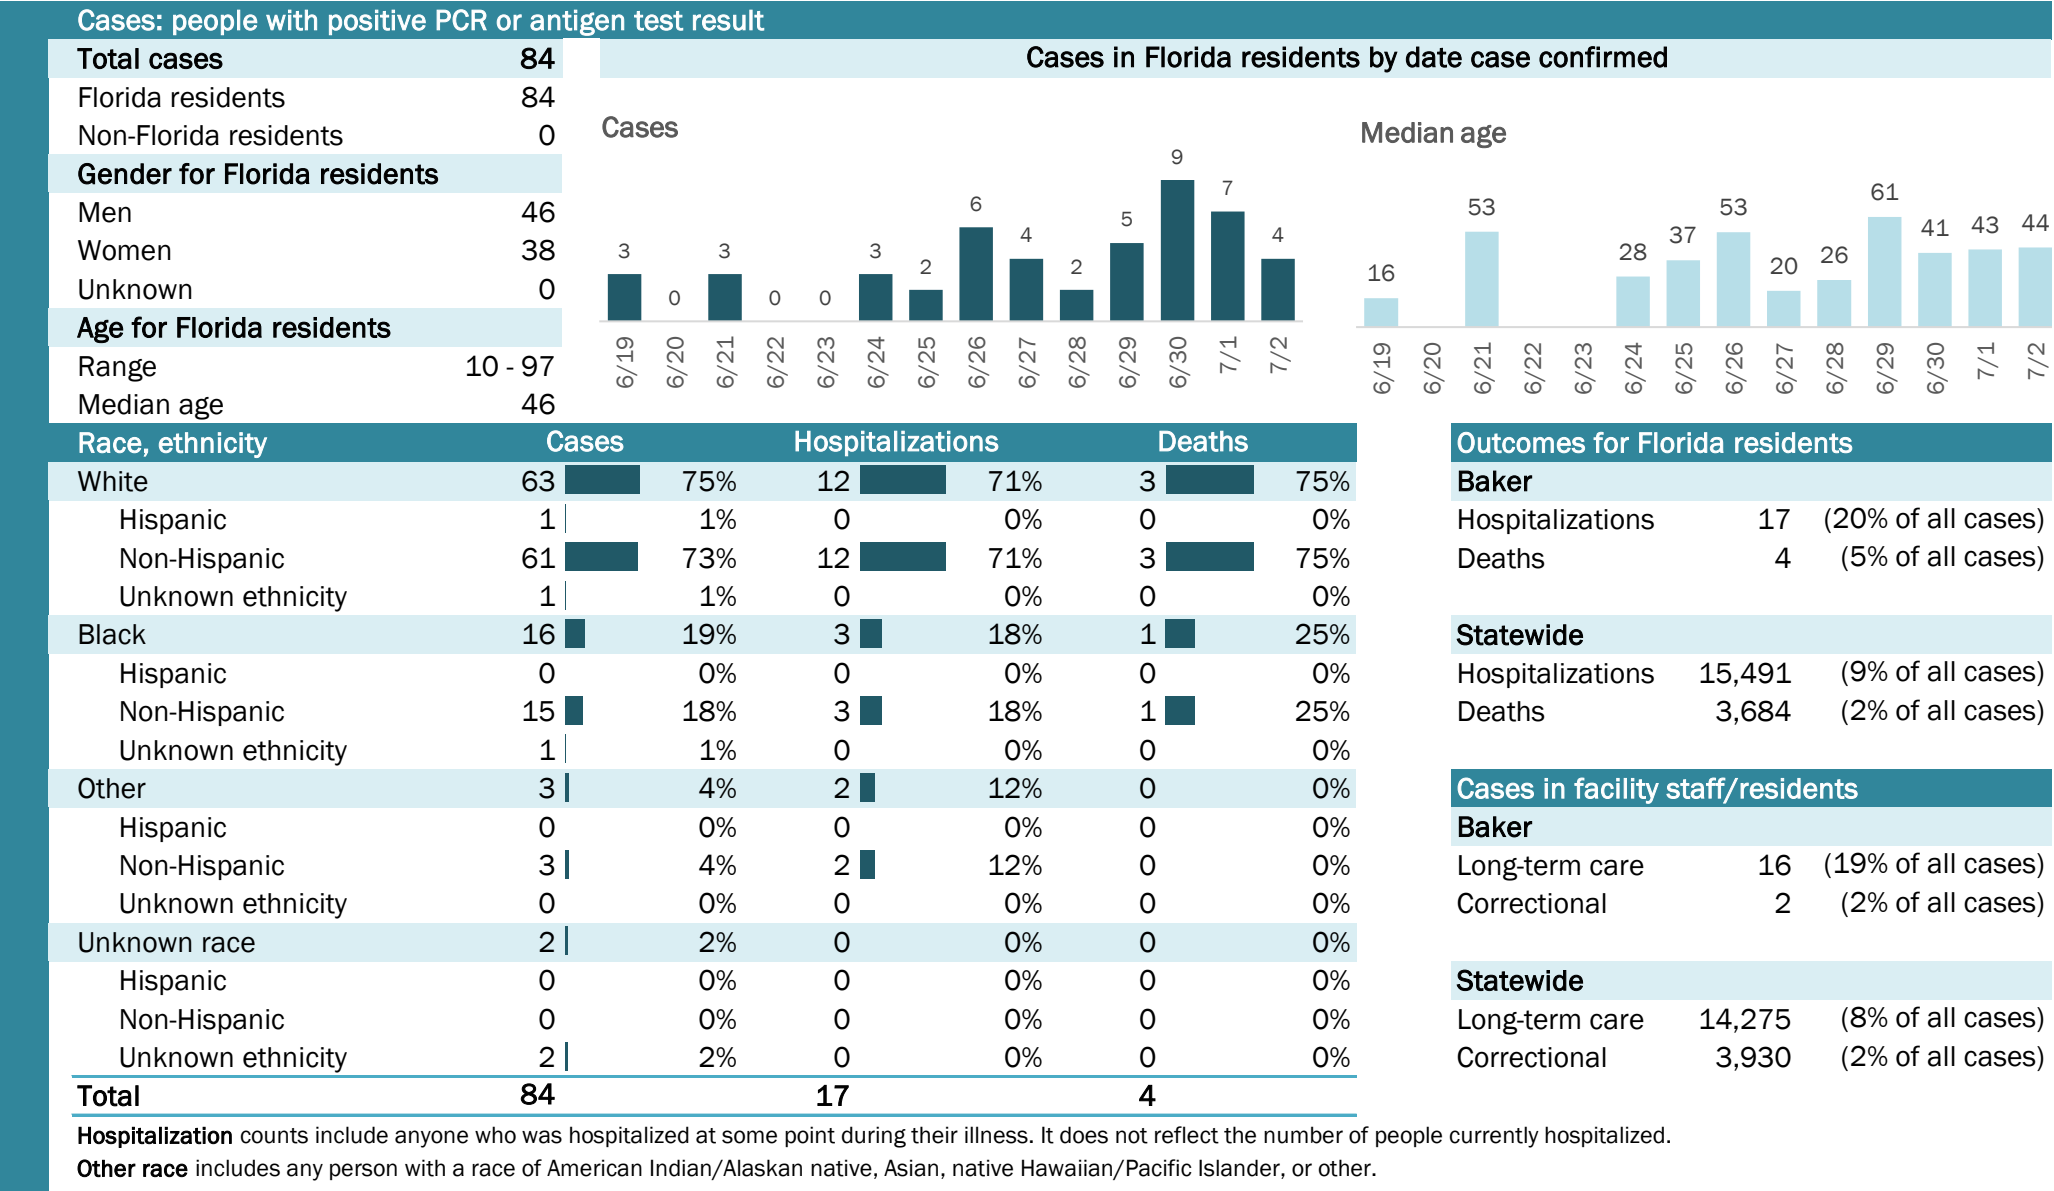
Cases: people with positive PCR or antigen test result

| Total cases | 84 |
|---|---|
| Florida residents | 84 |
| Non-Florida residents | 0 |
| Gender for Florida residents | |
| Men | 46 |
| Women | 38 |
| Unknown | 0 |
| Age for Florida residents | |
| Range | 10 - 97 |
| Median age | 46 |

Cases in Florida residents by date case confirmed

Cases

| 6/19 | 6/20 | 6/21 | 6/22 | 6/23 | 6/24 | 6/25 | 6/26 | 6/27 | 6/28 | 6/29 | 6/30 | 7/1 | 7/2 |
|---|---|---|---|---|---|---|---|---|---|---|---|---|---|
| 3 | 0 | 3 | 0 | 0 | 3 | 2 | 6 | 4 | 2 | 5 | 9 | 7 | 4 |

Median age

| 6/19 | 6/20 | 6/21 | 6/22 | 6/23 | 6/24 | 6/25 | 6/26 | 6/27 | 6/28 | 6/29 | 6/30 | 7/1 | 7/2 |
|---|---|---|---|---|---|---|---|---|---|---|---|---|---|
| 16 | | 53 | | | 28 | 37 | 53 | 20 | 26 | 61 | 41 | 43 | 44 |

| Race, ethnicity | Cases | | Hospitalizations | | Deaths | |
|---|---|---|---|---|---|---|
| White | 63 | 75% | 12 | 71% | 3 | 75% |
| Hispanic | 1 | 1% | 0 | 0% | 0 | 0% |
| Non-Hispanic | 61 | 73% | 12 | 71% | 3 | 75% |
| Unknown ethnicity | 1 | 1% | 0 | 0% | 0 | 0% |
| Black | 16 | 19% | 3 | 18% | 1 | 25% |
| Hispanic | 0 | 0% | 0 | 0% | 0 | 0% |
| Non-Hispanic | 15 | 18% | 3 | 18% | 1 | 25% |
| Unknown ethnicity | 1 | 1% | 0 | 0% | 0 | 0% |
| Other | 3 | 4% | 2 | 12% | 0 | 0% |
| Hispanic | 0 | 0% | 0 | 0% | 0 | 0% |
| Non-Hispanic | 3 | 4% | 2 | 12% | 0 | 0% |
| Unknown ethnicity | 0 | 0% | 0 | 0% | 0 | 0% |
| Unknown race | 2 | 2% | 0 | 0% | 0 | 0% |
| Hispanic | 0 | 0% | 0 | 0% | 0 | 0% |
| Non-Hispanic | 0 | 0% | 0 | 0% | 0 | 0% |
| Unknown ethnicity | 2 | 2% | 0 | 0% | 0 | 0% |
| Total | 84 | | 17 | | 4 | |

Outcomes for Florida residents

| Baker | | |
|---|---|---|
| Hospitalizations | 17 | (20% of all cases) |
| Deaths | 4 | (5% of all cases) |
| Statewide | | |
| Hospitalizations | 15,491 | (9% of all cases) |
| Deaths | 3,684 | (2% of all cases) |

Cases in facility staff/residents

| Baker | | |
|---|---|---|
| Long-term care | 16 | (19% of all cases) |
| Correctional | 2 | (2% of all cases) |
| Statewide | | |
| Long-term care | 14,275 | (8% of all cases) |
| Correctional | 3,930 | (2% of all cases) |

Hospitalization counts include anyone who was hospitalized at some point during their illness. It does not reflect the number of people currently hospitalized.
Other race includes any person with a race of American Indian/Alaskan native, Asian, native Hawaiian/Pacific Islander, or other.